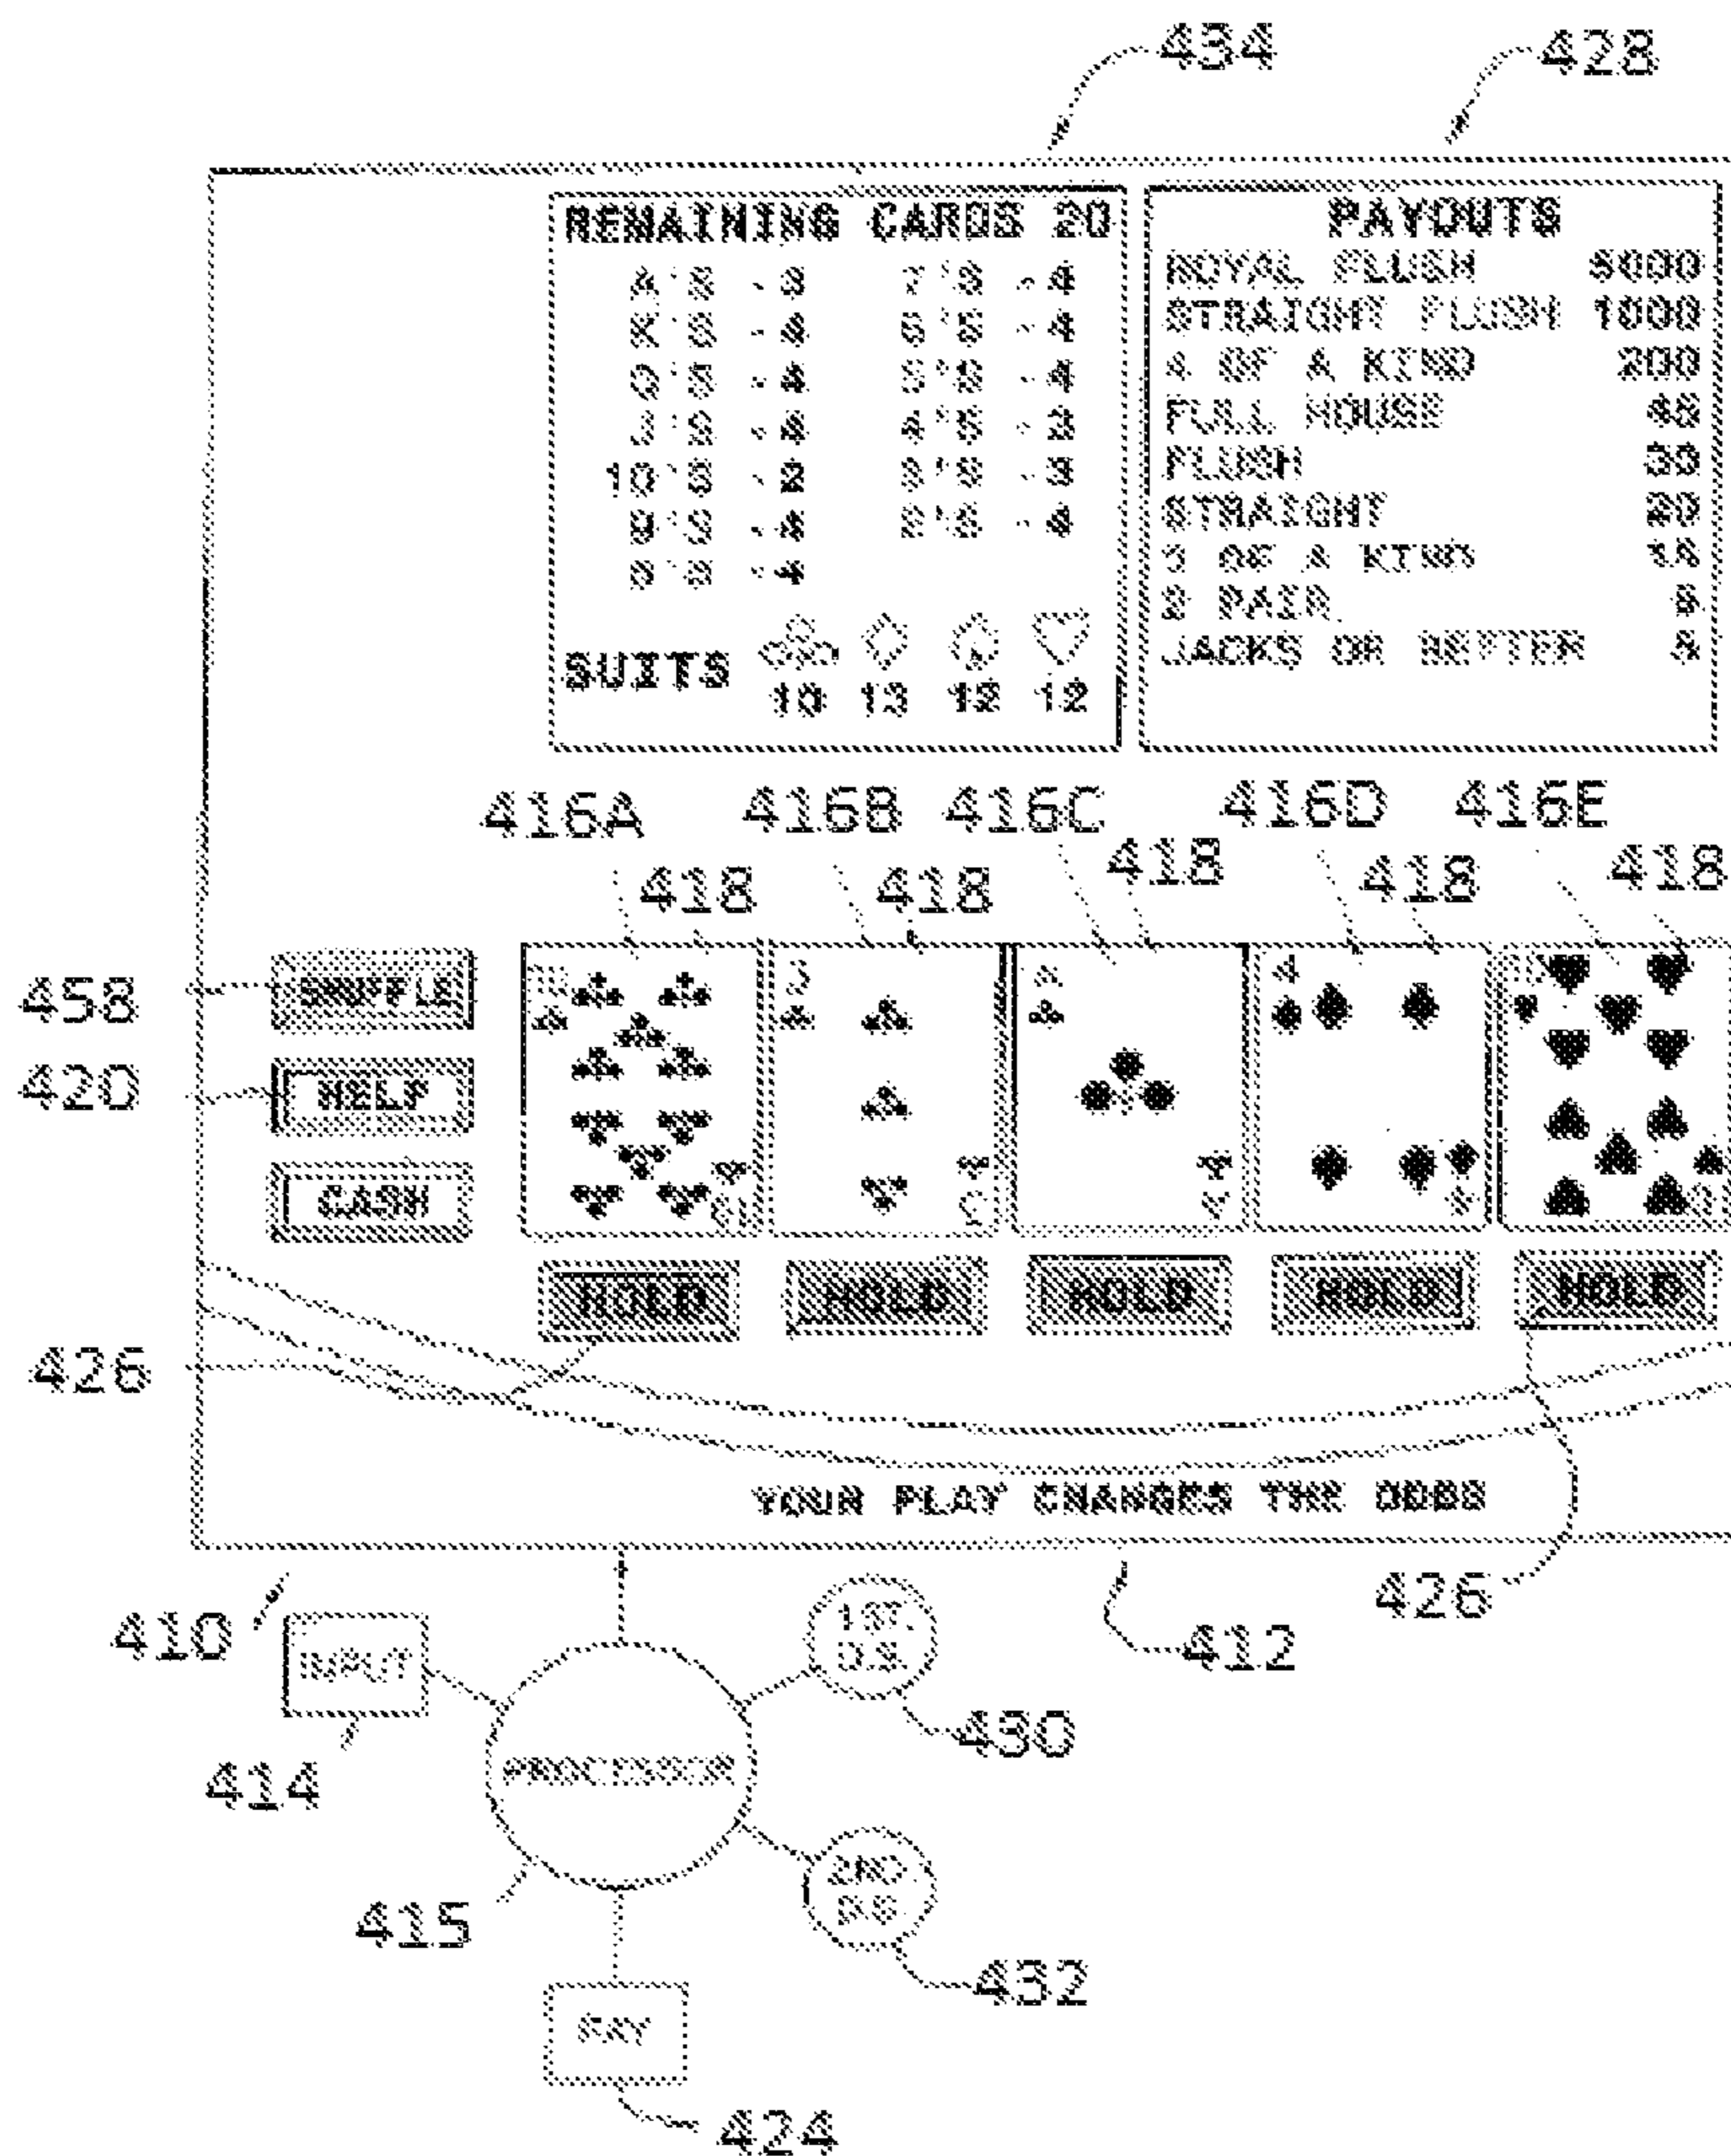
434

428

REMAINING CARDS 20

A'S - 3 7'S - 4
K'S - 4 6'S - 4
Q'S - 4 5'S - 4
J'S - 4 4'S - 3
10'S - 2 3'S - 3
9'S - 4 2'S - 4
8'S - 4

SUITS 10 13 12 12

PAYOUTS
ROYAL FLUSH 5000
STRAIGHT FLUSH 1000
4 OF A KIND 200
FULL HOUSE 45
FLUSH 30
STRAIGHT 20
3 OF A KIND 15
2 PAIR 8
JACKS OR BETTER 5

416A 416B 416C 416D 416E

418 418 418 418 418

458 SHUFFLE
420 HELP
CASH

HOLD HOLD HOLD HOLD HOLD

426

YOUR PLAY CHANGES THE ODDS

410 INPUT
414
PROCESSOR
415
1ST. D.S.
430
412
426
2ND. D.S.
432
PAY
424